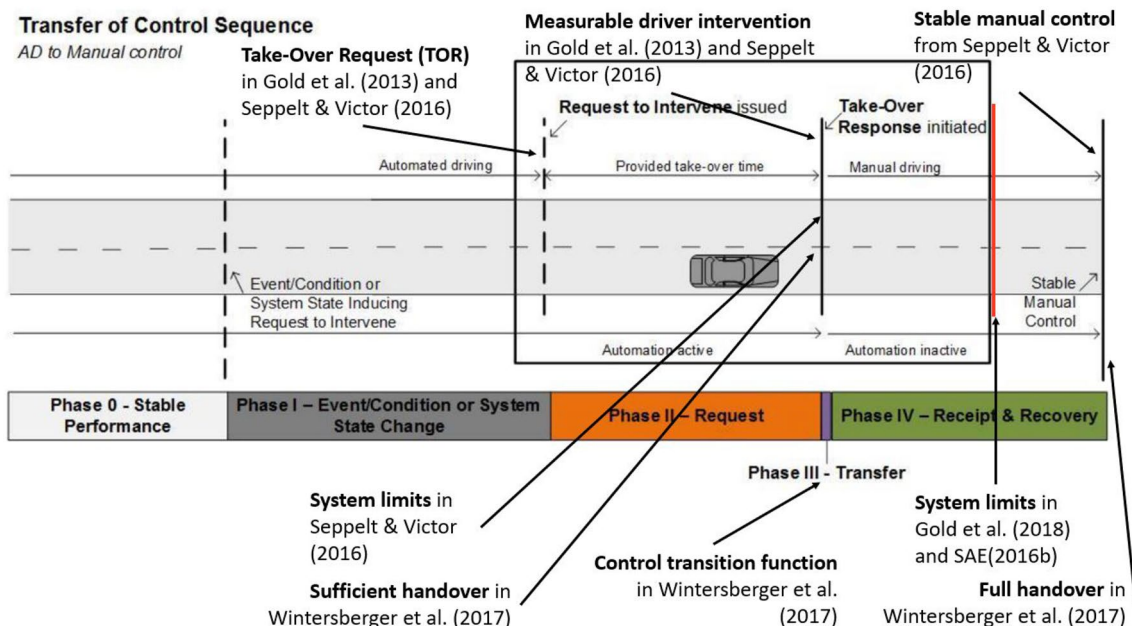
Transfer of Control Sequence
AD to Manual control

Take-Over Request (TOR) in Gold et al. (2013) and Seppelt & Victor (2016)

Measurable driver intervention in Gold et al. (2013) and Seppelt & Victor (2016)

Stable manual control from Seppelt & Victor (2016)

Request to Intervene issued

Take-Over Response initiated

Automated driving

Provided take-over time

Manual driving

Event/Condition or System State Inducing Request to Intervene

Stable Manual Control

Automation active

Automation inactive

| Phase 0 - Stable Performance | Phase I – Event/Condition or System State Change | Phase II – Request | | Phase IV – Receipt & Recovery |
|---|---|---|---|---|

Phase III - Transfer

System limits in Seppelt & Victor (2016)

Sufficient handover in Wintersberger et al. (2017)

Control transition function in Wintersberger et al. (2017)

System limits in Gold et al. (2018) and SAE(2016b)

Full handover in Wintersberger et al. (2017)